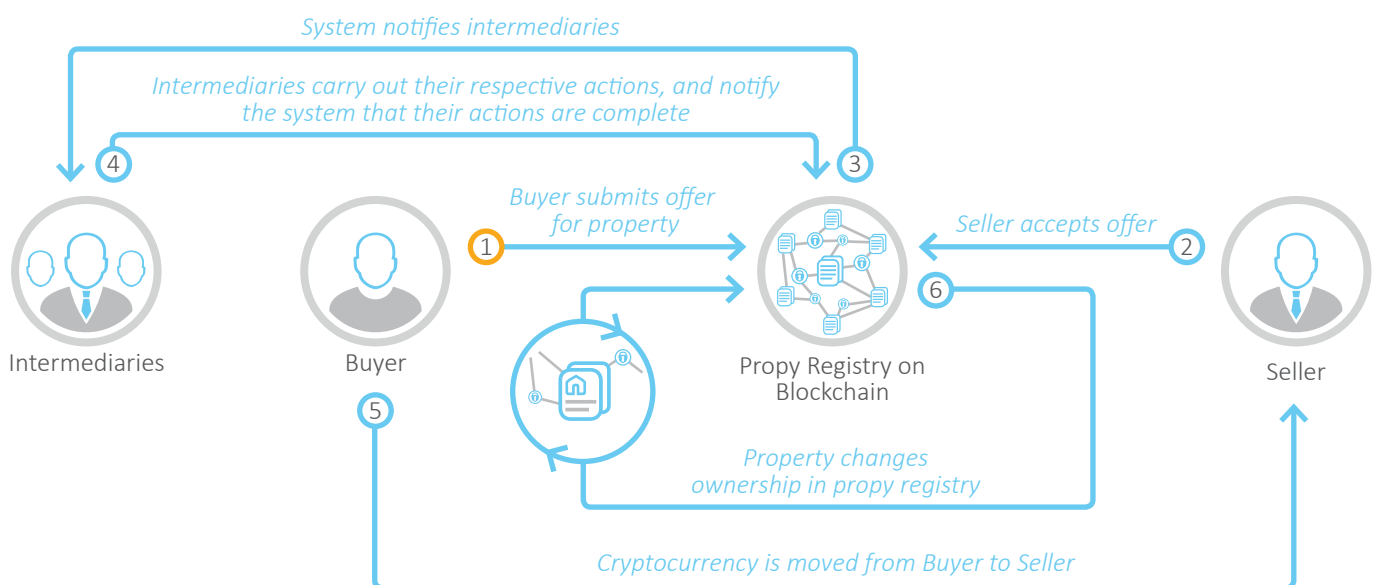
System notifies intermediaries

Intermediaries carry out their respective actions, and notify the system that their actions are complete

4

3

Buyer submits offer for property

Seller accepts offer

1

2

6

Intermediaries

Buyer

Propy Registry on Blockchain

Seller

5

Property changes ownership in propy registry

Cryptocurrency is moved from Buyer to Seller